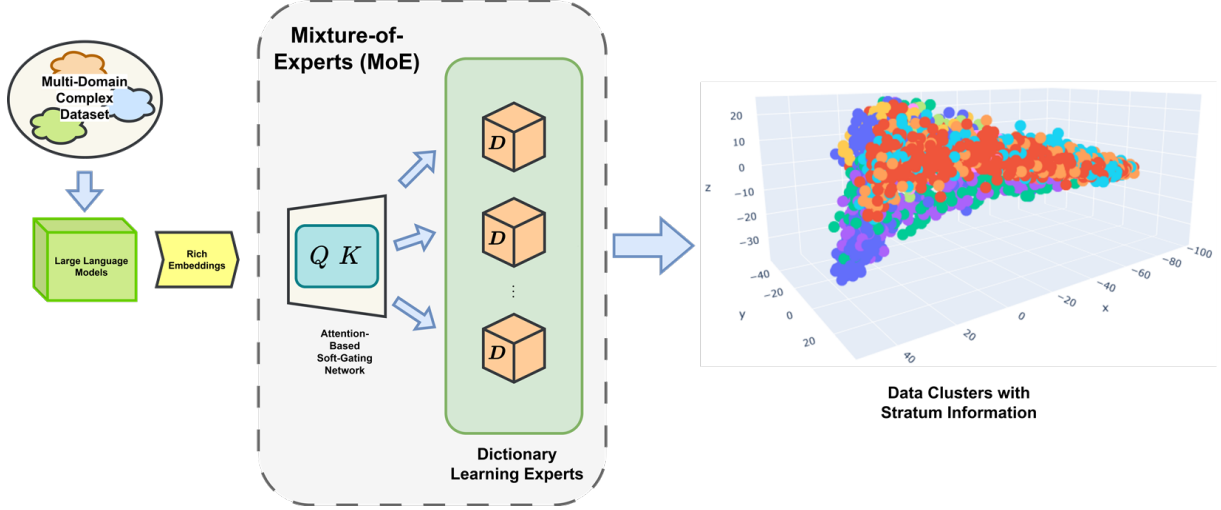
Multi-Domain Complex Dataset

Large Language Models

Rich Embeddings

Mixture-of-Experts (MoE)

$Q$ $K$

Attention-Based Soft-Gating Network

$D$

$D$

⋮

$D$

Dictionary Learning Experts

20
10
0
−10
−20
−30

z

−40
−20
0
20
40

y

−100
−80
−60
−40
−20
0
20
40

x

Data Clusters with Stratum Information